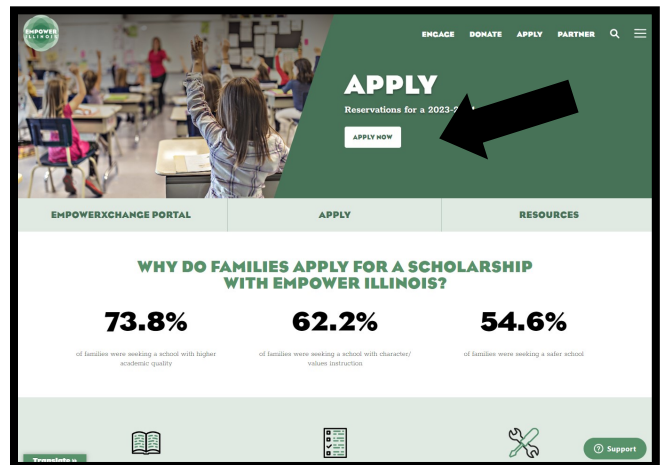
EMPOWER ILLINOIS

ENGAGE DONATE APPLY PARTNER

APPLY

Reservations for a 2023-2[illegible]

APPLY NOW

EMPOWERXCHANGE PORTAL

APPLY

RESOURCES

WHY DO FAMILIES APPLY FOR A SCHOLARSHIP WITH EMPOWER ILLINOIS?

73.8%

of families were seeking a school with higher academic quality

62.2%

of families were seeking a school with character/ values instruction

54.6%

of families were seeking a safer school

Translate »

Support